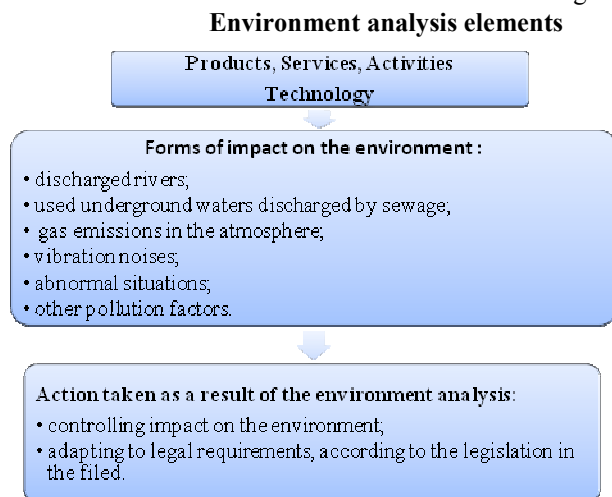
Environment analysis elements

Products, Services, Activities
Technology

Forms of impact on the environment :
• discharged rivers;
• used underground waters discharged by sewage;
• gas emissions in the atmosphere;
• vibration noises;
• abnormal situations;
• other pollution factors.

Action taken as a result of the environment analysis:
• controlling impact on the environment;
• adapting to legal requirements, according to the legislation in the filed.